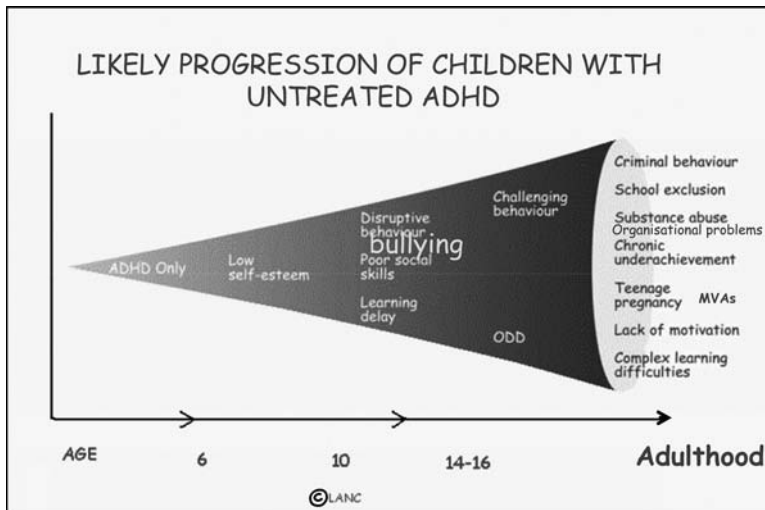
LIKELY PROGRESSION OF CHILDREN WITH UNTREATED ADHD

ADHD Only

Low self-esteem

Disruptive behaviour

bullying

Poor social skills

Learning delay

Challenging behaviour

ODD

Criminal behaviour

School exclusion

Substance abuse

Organisational problems

Chronic underachievement

Teenage pregnancy

MVAs

Lack of motivation

Complex learning difficulties

AGE

6

10

14-16

Adulthood

©LANC